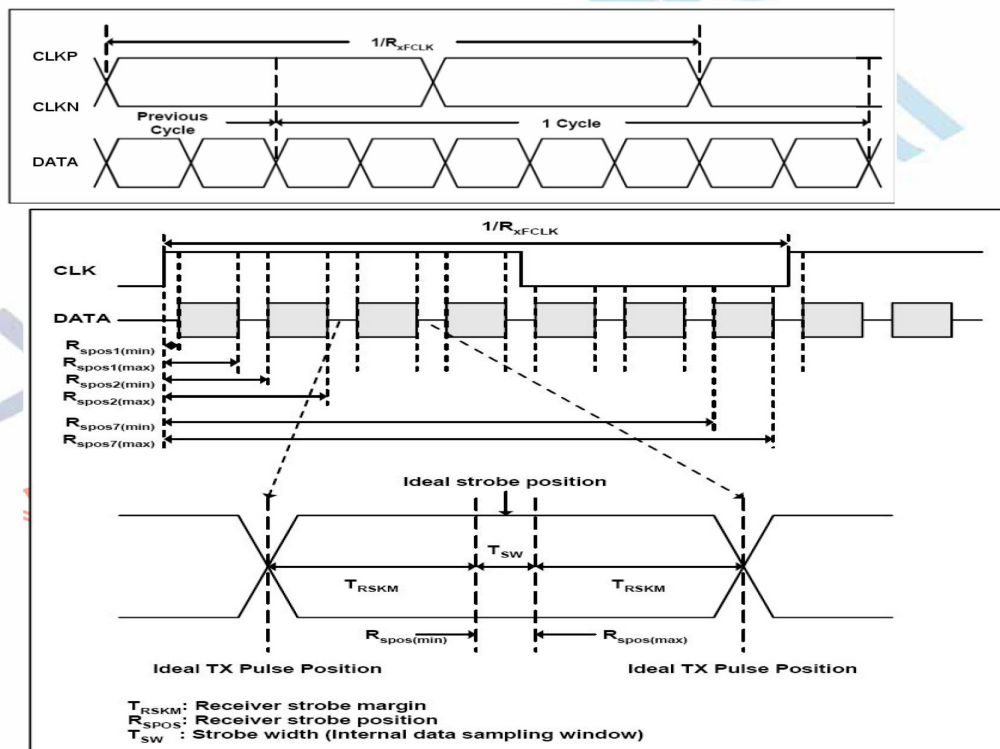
$1/R_{xFCLK}$

CLKP

CLKN

Previous Cycle

1 Cycle

DATA

$1/R_{xFCLK}$

CLK

DATA

$R_{spos1(min)}$
$R_{spos1(max)}$
$R_{spos2(min)}$
$R_{spos2(max)}$
$R_{spos7(min)}$
$R_{spos7(max)}$

Ideal strobe position

$T_{SW}$

$T_{RSKM}$

$T_{RSKM}$

$R_{spos(min)}$

$R_{spos(max)}$

Ideal TX Pulse Position

Ideal TX Pulse Position

$T_{RSKM}$: Receiver strobe margin
$R_{SPOS}$: Receiver strobe position
$T_{SW}$ : Strobe width (Internal data sampling window)